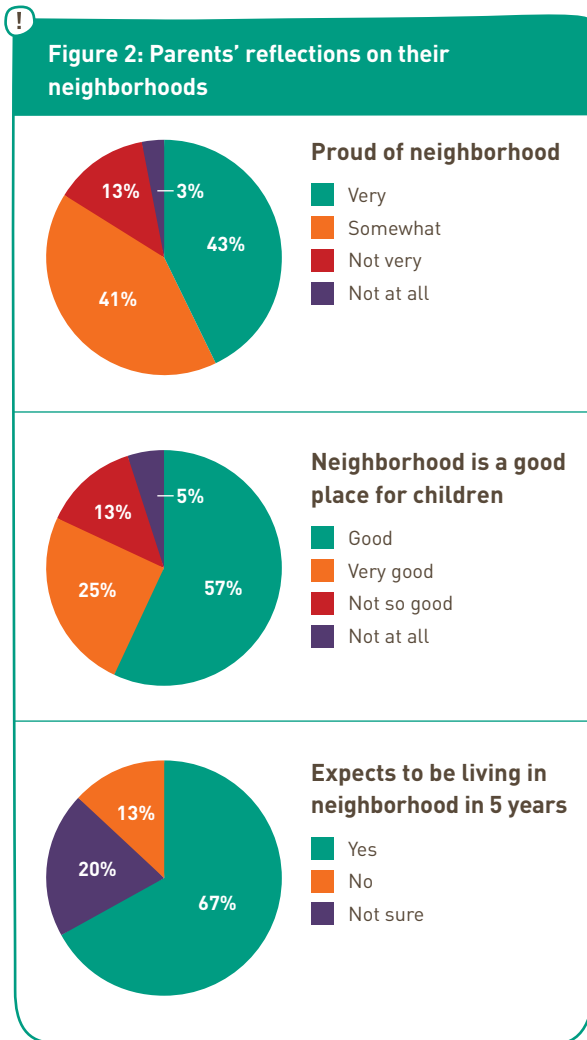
!

Figure 2: Parents' reflections on their neighborhoods

13%
3%
43%
41%

Proud of neighborhood

Very
Somewhat
Not very
Not at all

13%
5%
57%
25%

Neighborhood is a good place for children

Good
Very good
Not so good
Not at all

13%
20%
67%

Expects to be living in neighborhood in 5 years

Yes
No
Not sure